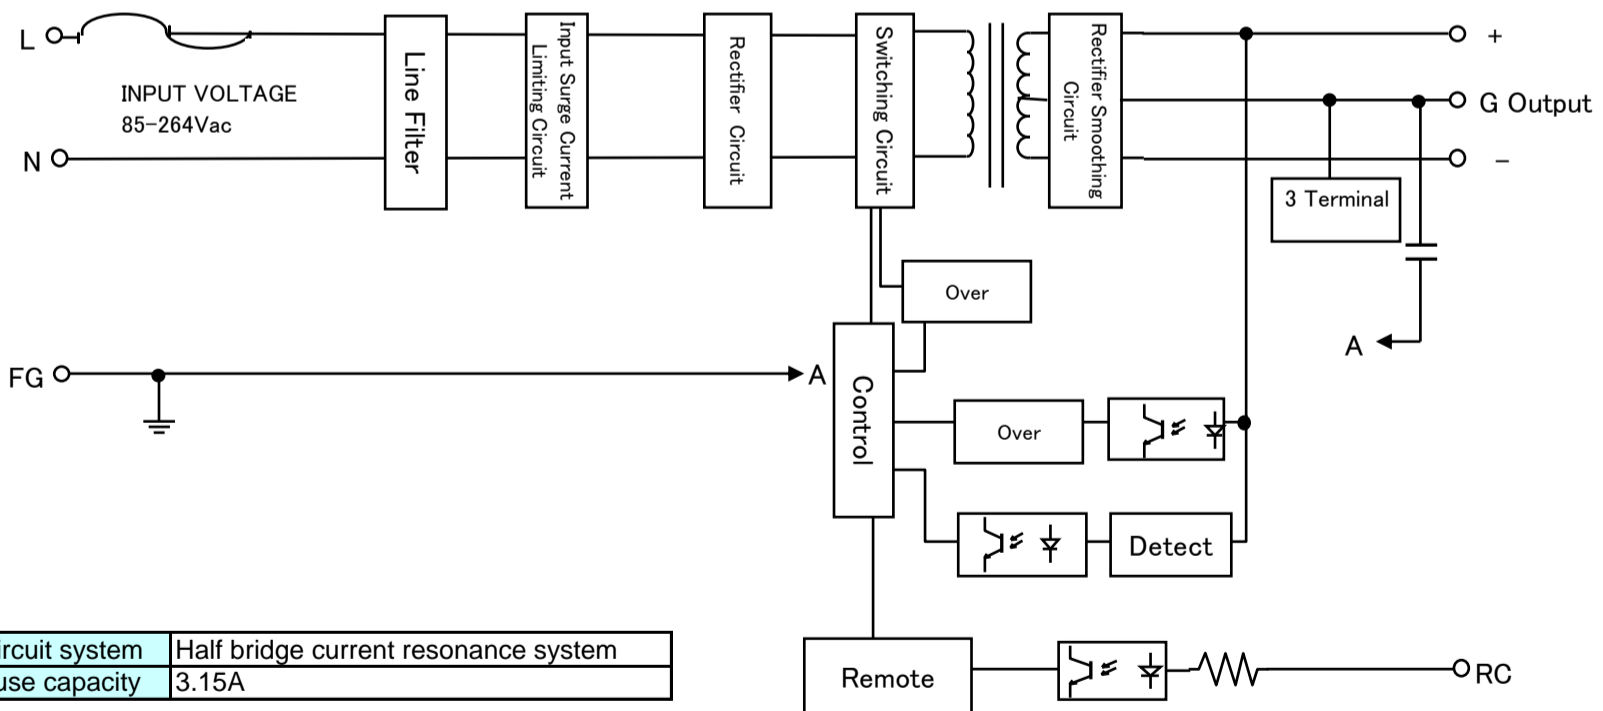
L

INPUT VOLTAGE
85-264Vac

N

Line Filter

Input Surge Current Limiting Circuit

Rectifier Circuit

Switching Circuit

Rectifier Smoothing Circuit

+

G Output

−

3 Terminal

Over

A

FG

A

Control

Over

Detect

| ircuit system | Half bridge current resonance system |
|---|---|
| use capacity | 3.15A |

Remote

RC